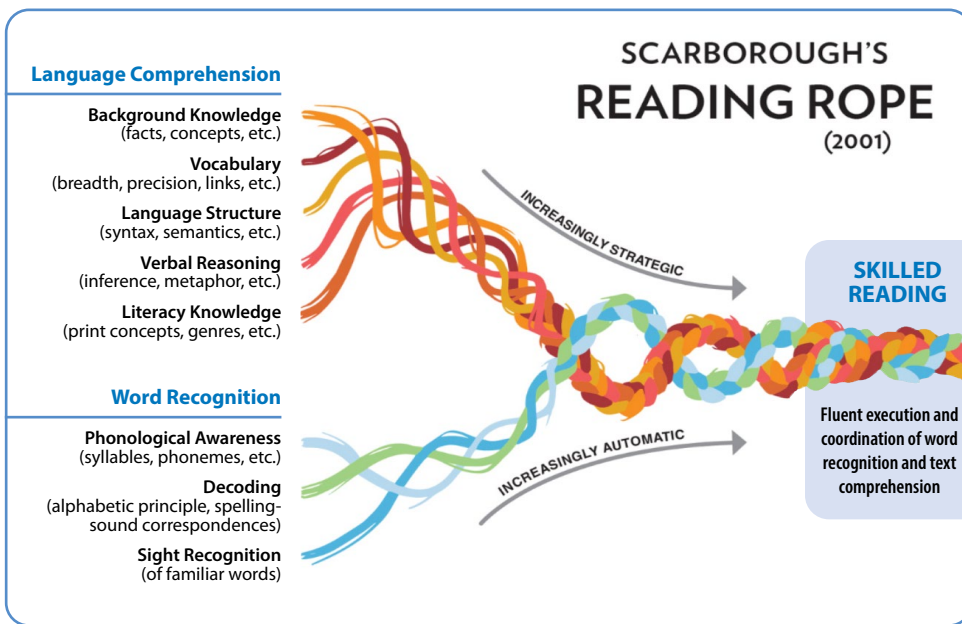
SCARBOROUGH'S
READING ROPE
(2001)

Language Comprehension

Background Knowledge
(facts, concepts, etc.)

Vocabulary
(breadth, precision, links, etc.)

Language Structure
(syntax, semantics, etc.)

Verbal Reasoning
(inference, metaphor, etc.)

Literacy Knowledge
(print concepts, genres, etc.)

Word Recognition

Phonological Awareness
(syllables, phonemes, etc.)

Decoding
(alphabetic principle, spelling-sound correspondences)

Sight Recognition
(of familiar words)

INCREASINGLY STRATEGIC

INCREASINGLY AUTOMATIC

SKILLED READING

Fluent execution and coordination of word recognition and text comprehension